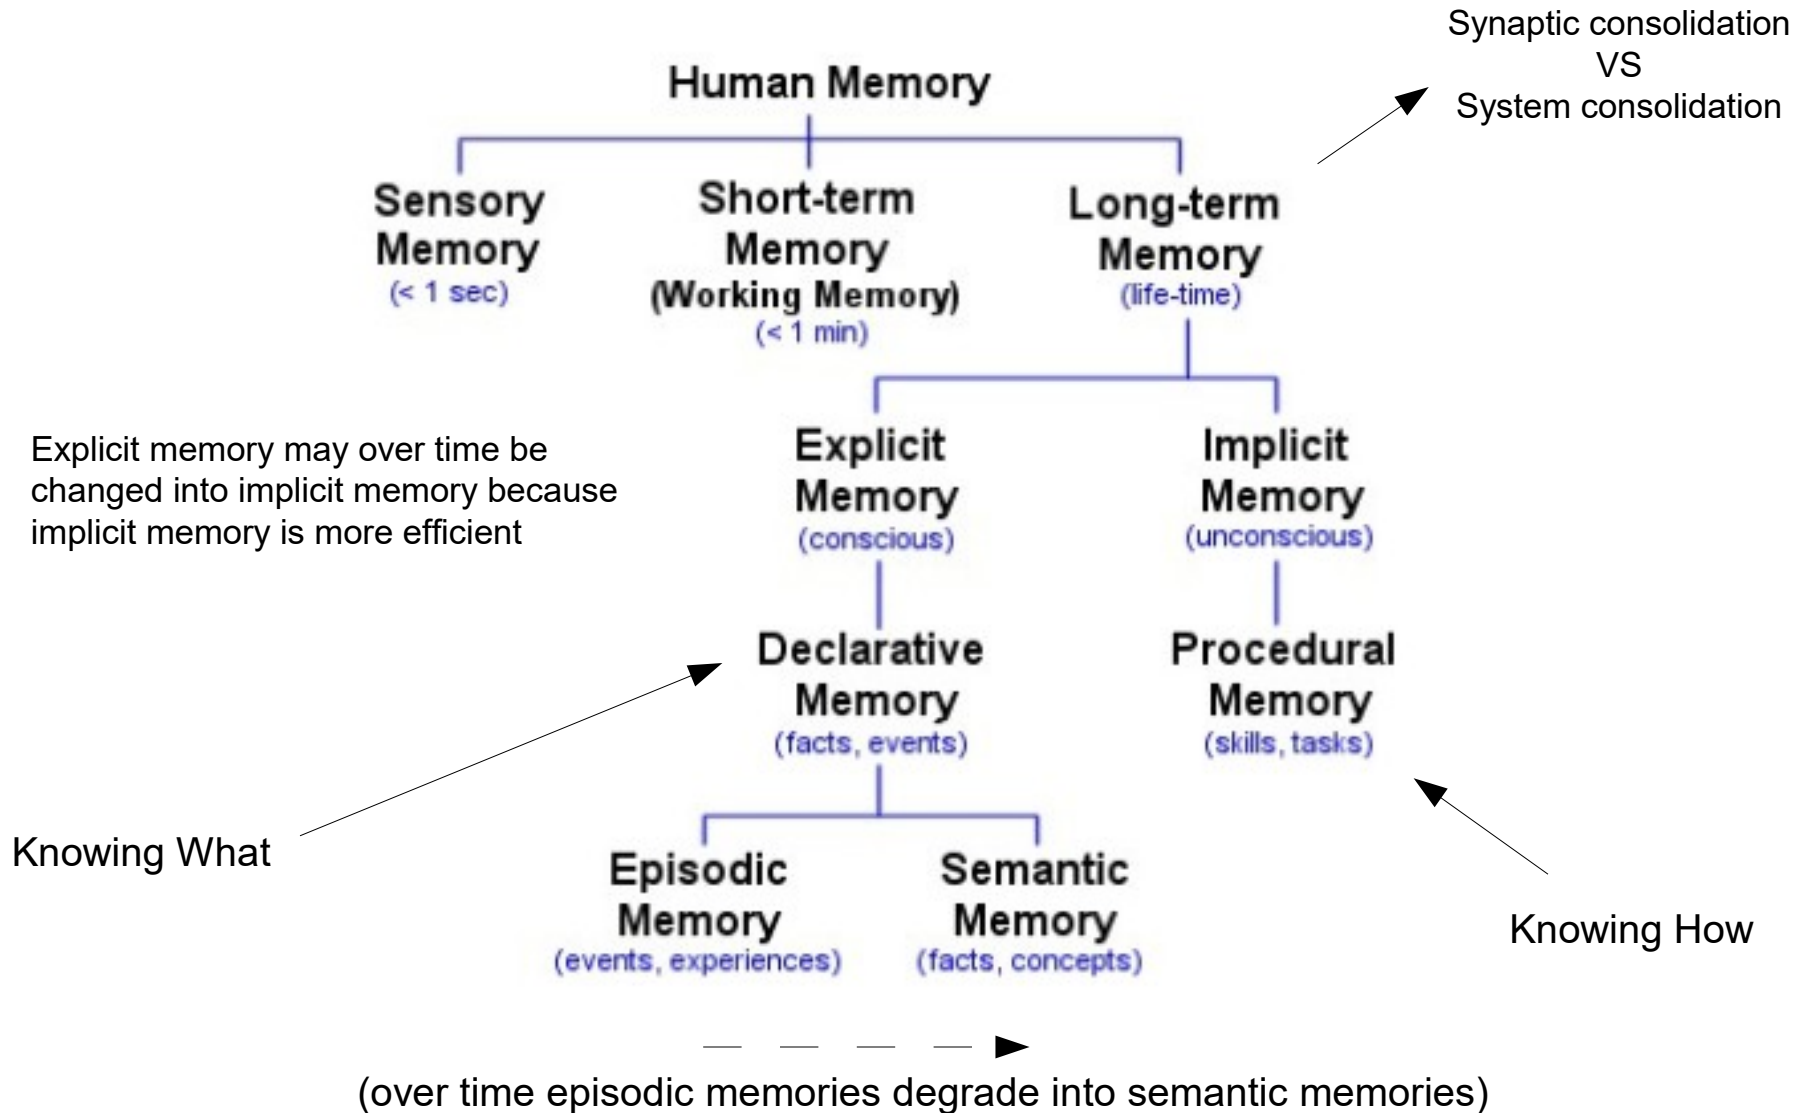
Synaptic consolidation
VS
System consolidation

Human Memory

Sensory Memory
(< 1 sec)

Short-term Memory
(Working Memory)
(< 1 min)

Long-term Memory
(life-time)

Explicit memory may over time be changed into implicit memory because implicit memory is more efficient

Explicit Memory
(conscious)

Implicit Memory
(unconscious)

Declarative Memory
(facts, events)

Procedural Memory
(skills, tasks)

Knowing What

Episodic Memory
(events, experiences)

Semantic Memory
(facts, concepts)

Knowing How

(over time episodic memories degrade into semantic memories)